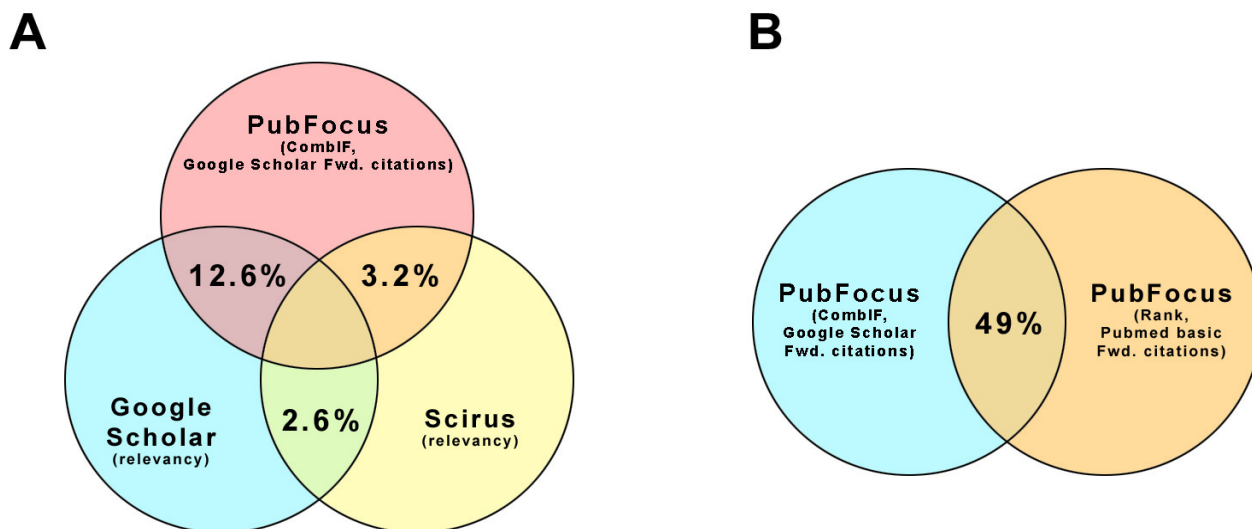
A

PubFocus
(CombIF, Google Scholar Fwd. citations)

12.6%

3.2%

Google Scholar
(relevancy)

2.6%

Scirus
(relevancy)

B

PubFocus
(CombIF, Google Scholar Fwd. citations)

49%

PubFocus
(Rank, Pubmed basic Fwd. citations)